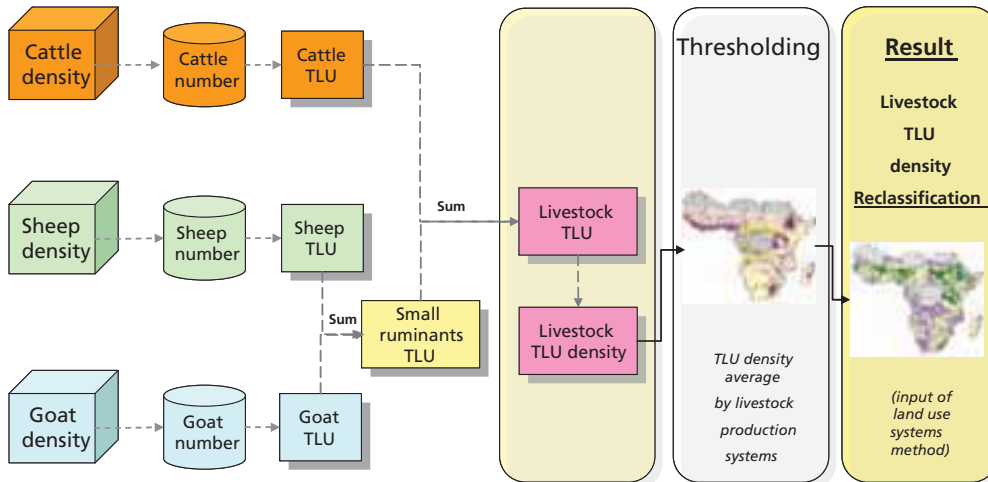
Cattle density

Cattle number

Cattle TLU

Sheep density

Sheep number

Sheep TLU

Goat density

Goat number

Goat TLU

Sum

Sum

Small ruminants TLU

Livestock TLU

Livestock TLU density

Thresholding

TLU density average by livestock production systems

Result

Livestock TLU density

Reclassification

(input of land use systems method)